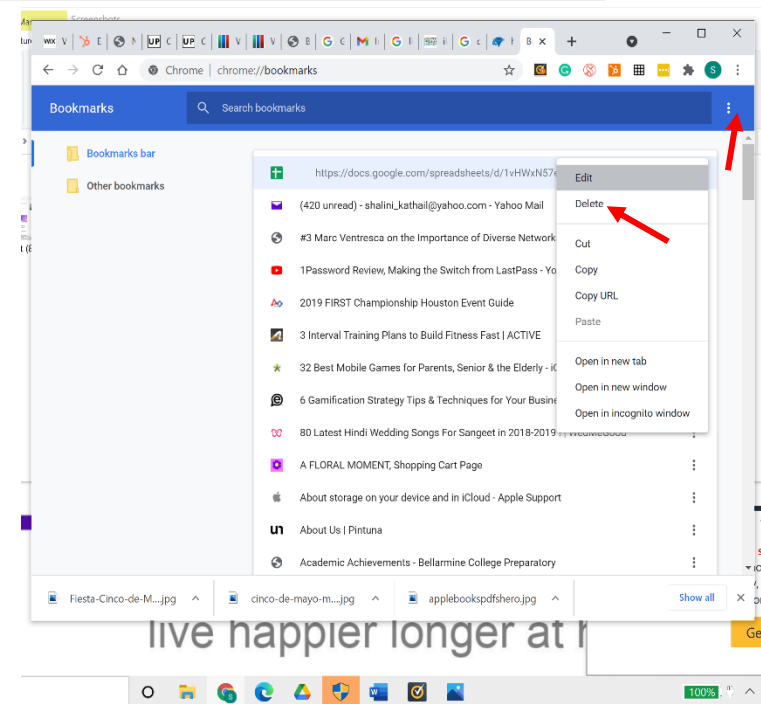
Chrome | chrome://bookmarks

Bookmarks

Search bookmarks

Bookmarks bar

Other bookmarks

https://docs.google.com/spreadsheets/d/1vHWxN57e

(420 unread) - shalini_kathail@yahoo.com - Yahoo Mail

#3 Marc Ventresca on the Importance of Diverse Network

1Password Review, Making the Switch from LastPass - Yo

2019 FIRST Championship Houston Event Guide

3 Interval Training Plans to Build Fitness Fast | ACTIVE

32 Best Mobile Games for Parents, Senior & the Elderly - iC

6 Gamification Strategy Tips & Techniques for Your Busine

80 Latest Hindi Wedding Songs For Sangeet in 2018-2019 | WedMeGood

A FLORAL MOMENT, Shopping Cart Page

About storage on your device and in iCloud - Apple Support

About Us | Pintuna

Academic Achievements - Bellarmine College Preparatory

Edit
Delete
Cut
Copy
Copy URL
Paste
Open in new tab
Open in new window
Open in incognito window

Fiesta-Cinco-de-M....jpg
cinco-de-mayo-m....jpg
applebookspdfshero.jpg
Show all

live happier longer at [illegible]

Ge

100%